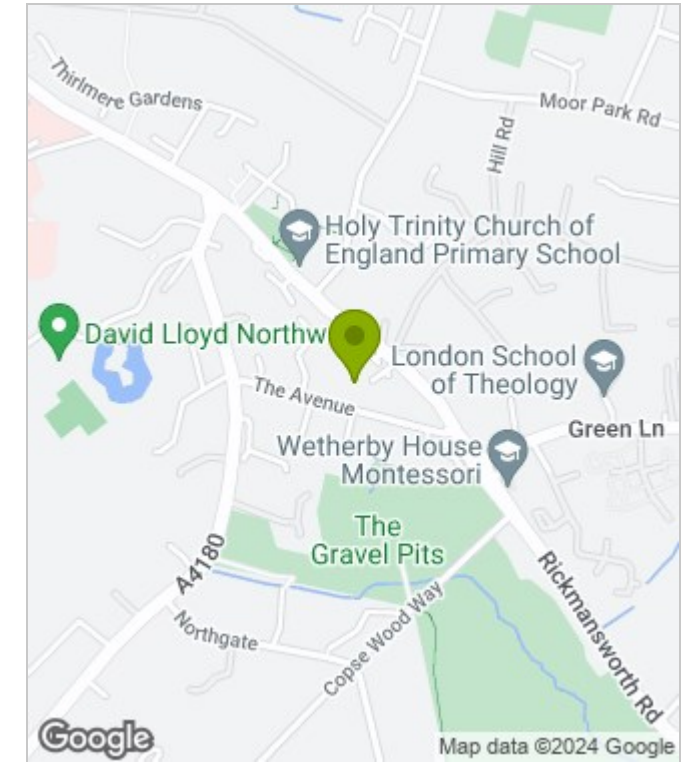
Thirlmere Gardens
Moor Park Rd
Hill Rd
Holy Trinity Church of England Primary School
David Lloyd Northw
London School of Theology
The Avenue
Wetherby House Montessori
Green Ln
The Gravel Pits
A4180
Rickmansworth Rd
Northgate
Copse Wood Way
Google
Map data ©2024 Google